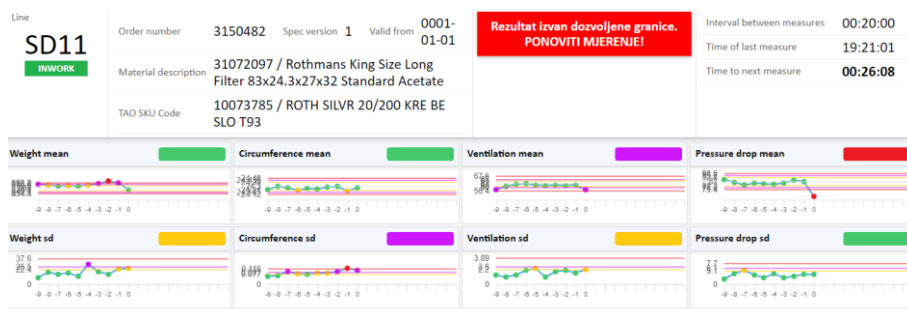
Line

SD11

INWORK

Order number 3150482 Spec version 1 Valid from 0001-01-01

Material description 31072097 / Rothmans King Size Long Filter 83x24.3x27x32 Standard Acetate

TAO SKU Code 10073785 / ROTH SILVR 20/200 KRE BE SLO T93

Rezultat izvan dozvoljene granice. PONOVITI MJERENJE!

Interval between measures 00:20:00

Time of last measure 19:21:01

Time to next measure 00:26:08

Weight mean

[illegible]

-9 -8 -7 -6 -5 -4 -3 -2 -1 0

Circumference mean

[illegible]

-9 -8 -7 -6 -5 -4 -3 -2 -1 0

Ventilation mean

67.6

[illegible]

-9 -8 -7 -6 -5 -4 -3 -2 -1 0

Pressure drop mean

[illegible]

-9 -8 -7 -6 -5 -4 -3 -2 -1 0

Weight sd

37.6

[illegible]

0

-9 -8 -7 -6 -5 -4 -3 -2 -1 0

Circumference sd

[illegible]

0

-9 -8 -7 -6 -5 -4 -3 -2 -1 0

Ventilation sd

3.89

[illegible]

0

-9 -8 -7 -6 -5 -4 -3 -2 -1 0

Pressure drop sd

7.7

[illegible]

0

-9 -8 -7 -6 -5 -4 -3 -2 -1 0